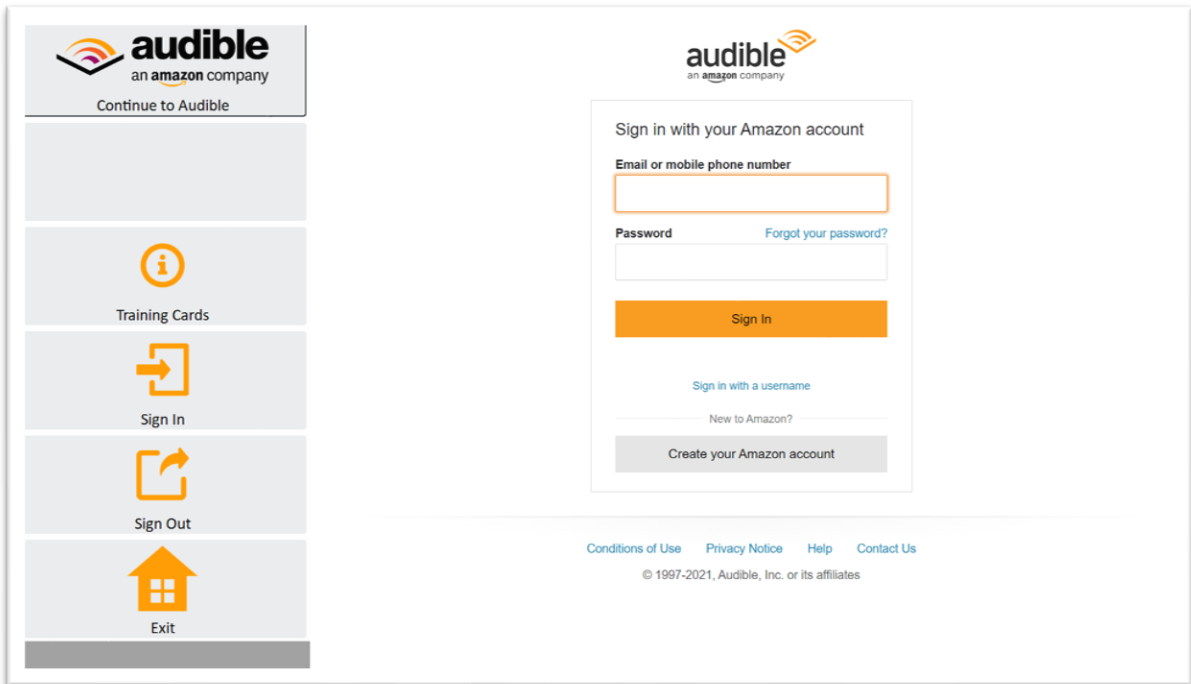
audible
an amazon company
Continue to Audible

Training Cards

Sign In

Sign Out

Exit

audible
an amazon company

Sign in with your Amazon account

Email or mobile phone number

Password
Forgot your password?

Sign In

Sign in with a username

New to Amazon?

Create your Amazon account

Conditions of Use Privacy Notice Help Contact Us

© 1997-2021, Audible, Inc. or its affiliates